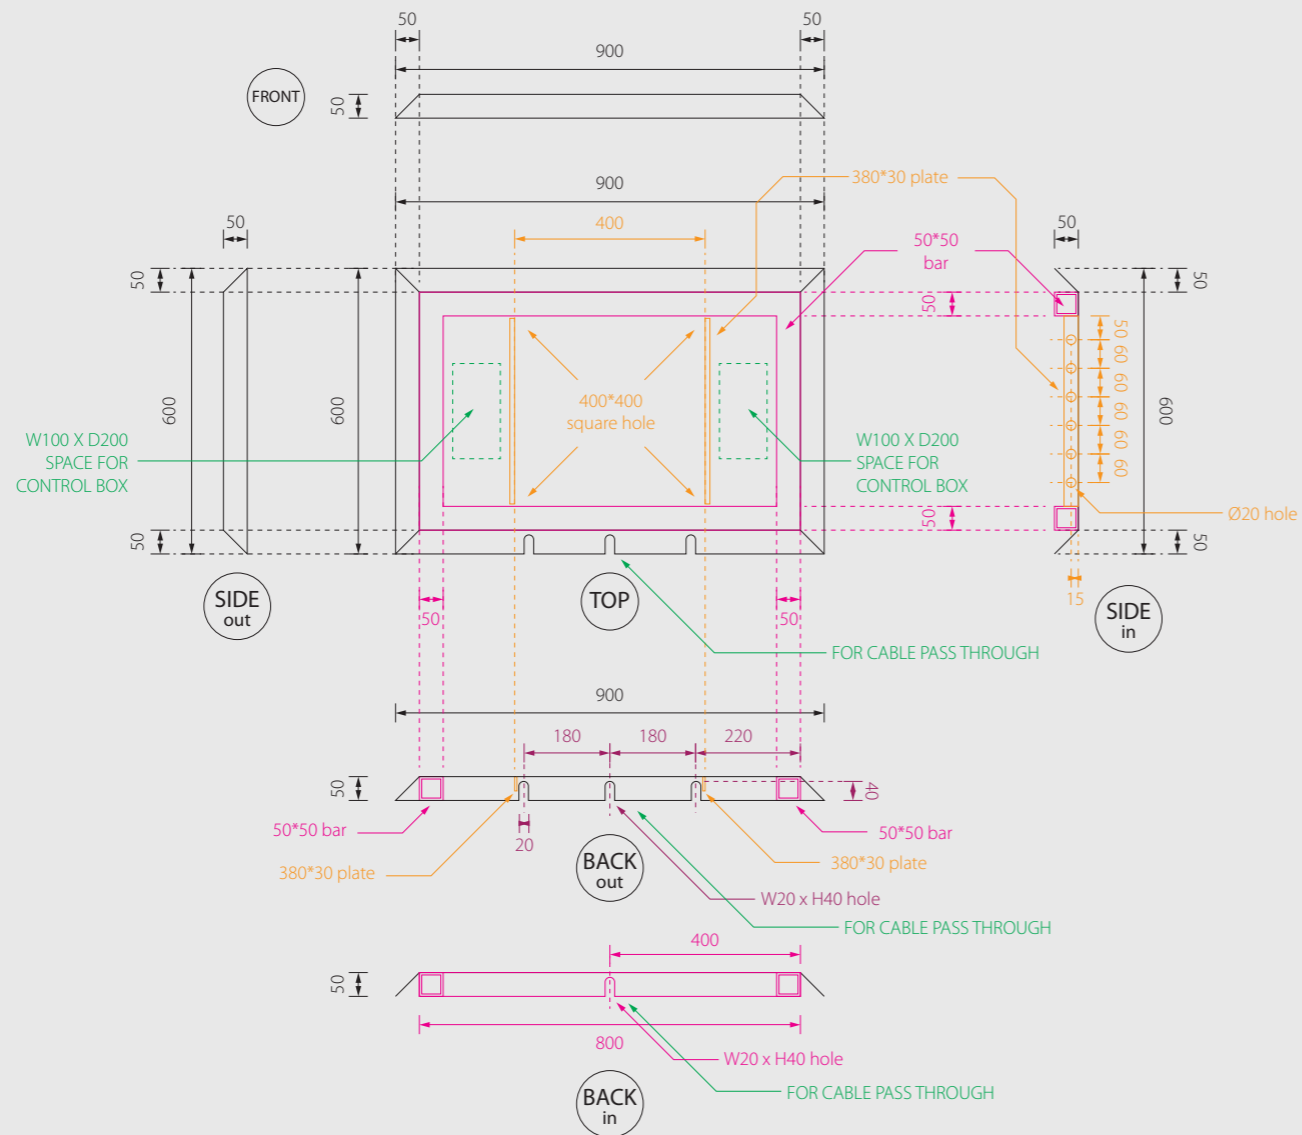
50
50
900
FRONT
50
900
380*30 plate
400
50
50*50 bar
50
50
50
50
600
600
400*400 square hole
50
60
60
60
60
60
600
W100 X D200 SPACE FOR CONTROL BOX
W100 X D200 SPACE FOR CONTROL BOX
50
50
Ø20 hole
50
50
SIDE out
TOP
15
SIDE in
50
50
FOR CABLE PASS THROUGH
900
180
180
220
50
40
50*50 bar
50*50 bar
20
380*30 plate
380*30 plate
BACK out
W20 x H40 hole
FOR CABLE PASS THROUGH
400
50
800
W20 x H40 hole
FOR CABLE PASS THROUGH
BACK in